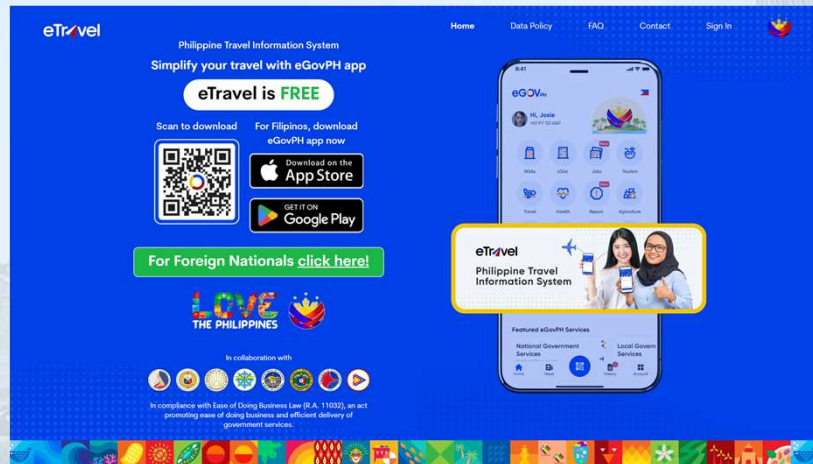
eTravel

Home Data Policy FAQ Contact Sign In

Philippine Travel Information System

Simplify your travel with eGovPH app

eTravel is FREE

Scan to download

For Filipinos, download eGovPH app now

Download on the App Store

GET IT ON Google Play

For Foreign Nationals click here!

LOVE THE PHILIPPINES

In collaboration with

In compliance with Ease of Doing Business Law (R.A. 11032), an act promoting ease of doing business and efficient delivery of government services.

9:41

eGOVph

Hi, Josie

NGAs LGUs Jobs Tourism

Travel Health Report Agriculture

eTravel

Philippine Travel Information System

Featured eGovPH Services

National Government Services

Local Government Services

Home News History Account